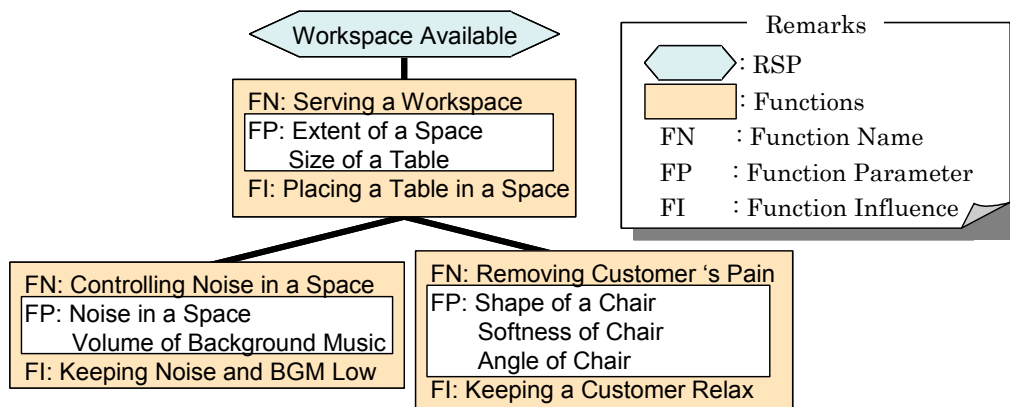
Workspace Available

FN: Serving a Workspace
FP: Extent of a Space
Size of a Table
FI: Placing a Table in a Space

Remarks
: RSP
: Functions
FN : Function Name
FP : Function Parameter
FI : Function Influence

FN: Controlling Noise in a Space
FP: Noise in a Space
Volume of Background Music
FI: Keeping Noise and BGM Low

FN: Removing Customer 's Pain
FP: Shape of a Chair
Softness of Chair
Angle of Chair
FI: Keeping a Customer Relax